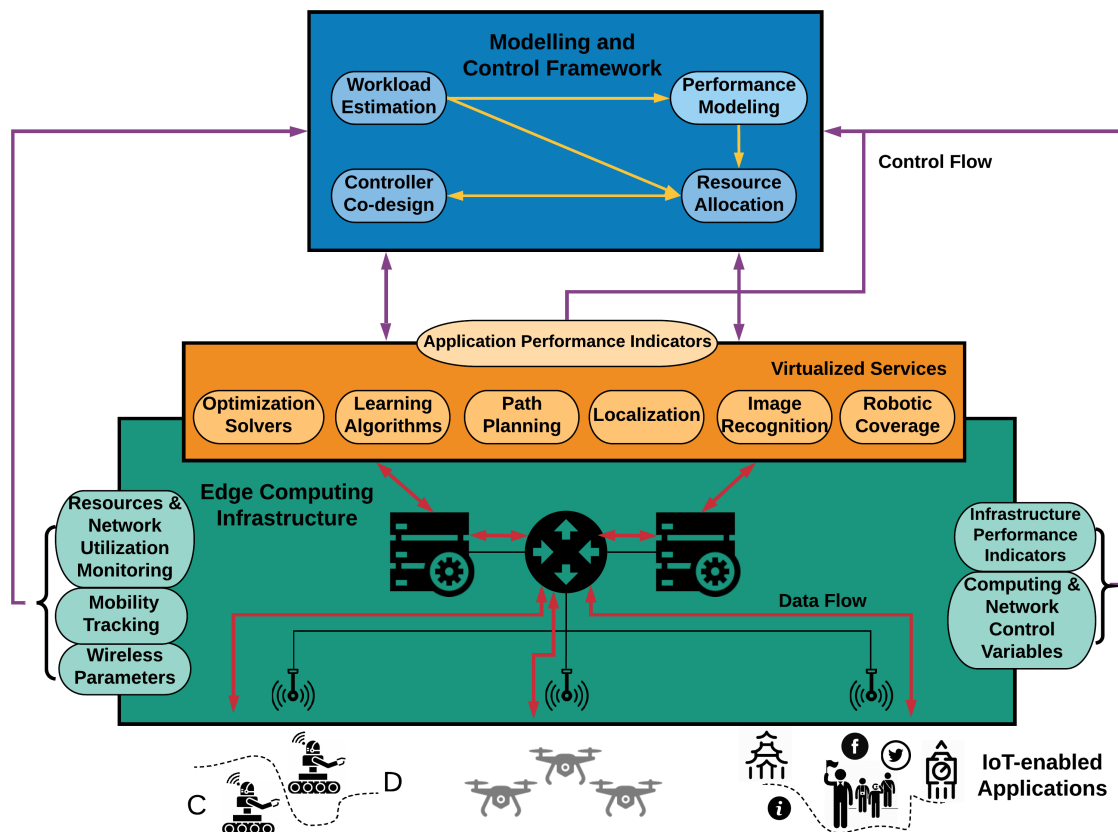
Modelling and Control Framework

Workload Estimation

Performance Modeling

Controller Co-design

Resource Allocation

Control Flow

Application Performance Indicators

Virtualized Services

Optimization Solvers

Learning Algorithms

Path Planning

Localization

Image Recognition

Robotic Coverage

Edge Computing Infrastructure

Resources & Network Utilization Monitoring

Mobility Tracking

Wireless Parameters

Infrastructure Performance Indicators

Computing & Network Control Variables

Data Flow

C

D

IoT-enabled Applications